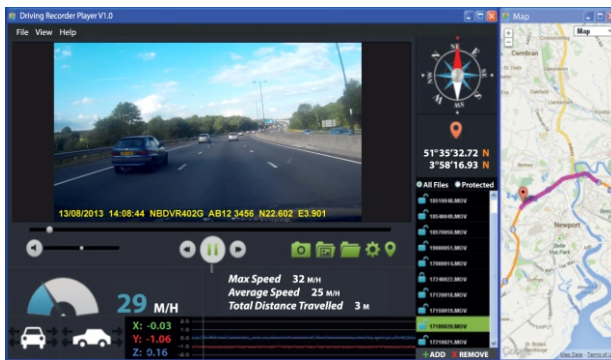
Driving Recorder Player V1.0

File View Help

13/08/2013 14:08:44 NBDVR402G AB12 3456 N22.602 E3.901

51°35'32.72 N
3°58'16.93 N

All Files Protected

185104B.MOV
185404B.MOV
185704B.MOV
180000A.MOV
180004B.MOV
170022.MOV
170002B.MOV
170004B.MOV
1710025.MOV
1700029.MOV

+ADD REMOVE

Max Speed 32 M/H
Average Speed 25 M/H
Total Distance Travelled 3 M

29 M/H

X: -0.03
Y: -1.06
Z: 0.16

Map

Map

Cwmbran

Newport